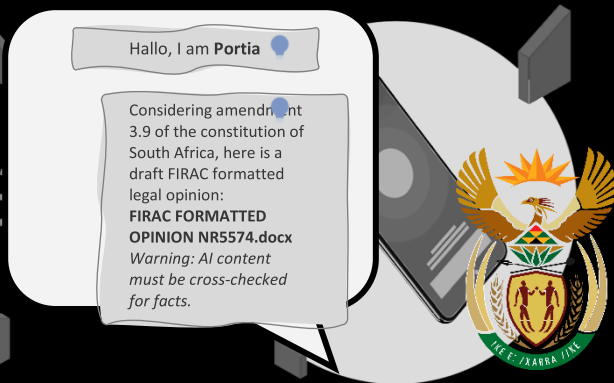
Hallo, I am **Portia**

Considering amendment 3.9 of the constitution of South Africa, here is a draft FIRAC formatted legal opinion:
**FIRAC FORMATTED OPINION NR5574.docx**
*Warning: AI content must be cross-checked for facts.*

!KE E: /XARRA //KE